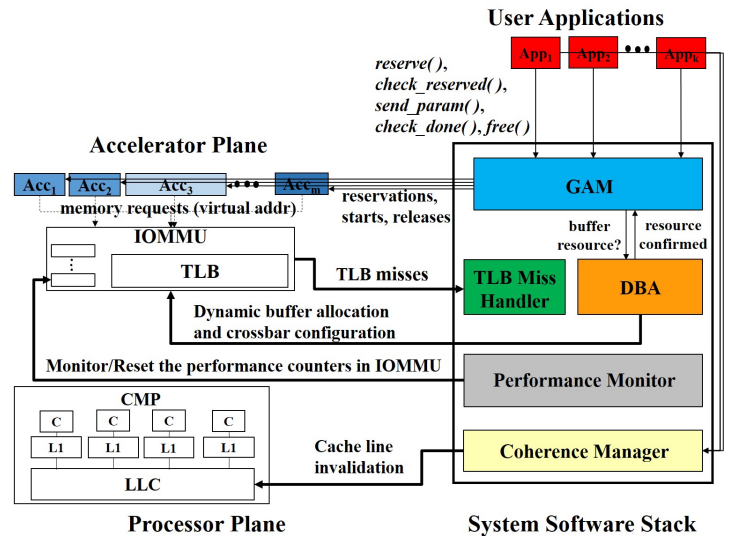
User Applications

$App_1$ $App_2$ ••• $App_k$

reserve( ), check_reserved( ), send_param( ), check_done( ), free( )

Accelerator Plane

$Acc_1$ $Acc_2$ $Acc_3$ ••• $Acc_m$

reservations, starts, releases

memory requests (virtual addr)

GAM

buffer resource?

resource confirmed

IOMMU

TLB

TLB misses

TLB Miss Handler

DBA

Dynamic buffer allocation and crossbar configuration

Monitor/Reset the performance counters in IOMMU

Performance Monitor

CMP

C C C C

L1 L1 L1 L1

LLC

Cache line invalidation

Coherence Manager

Processor Plane

System Software Stack